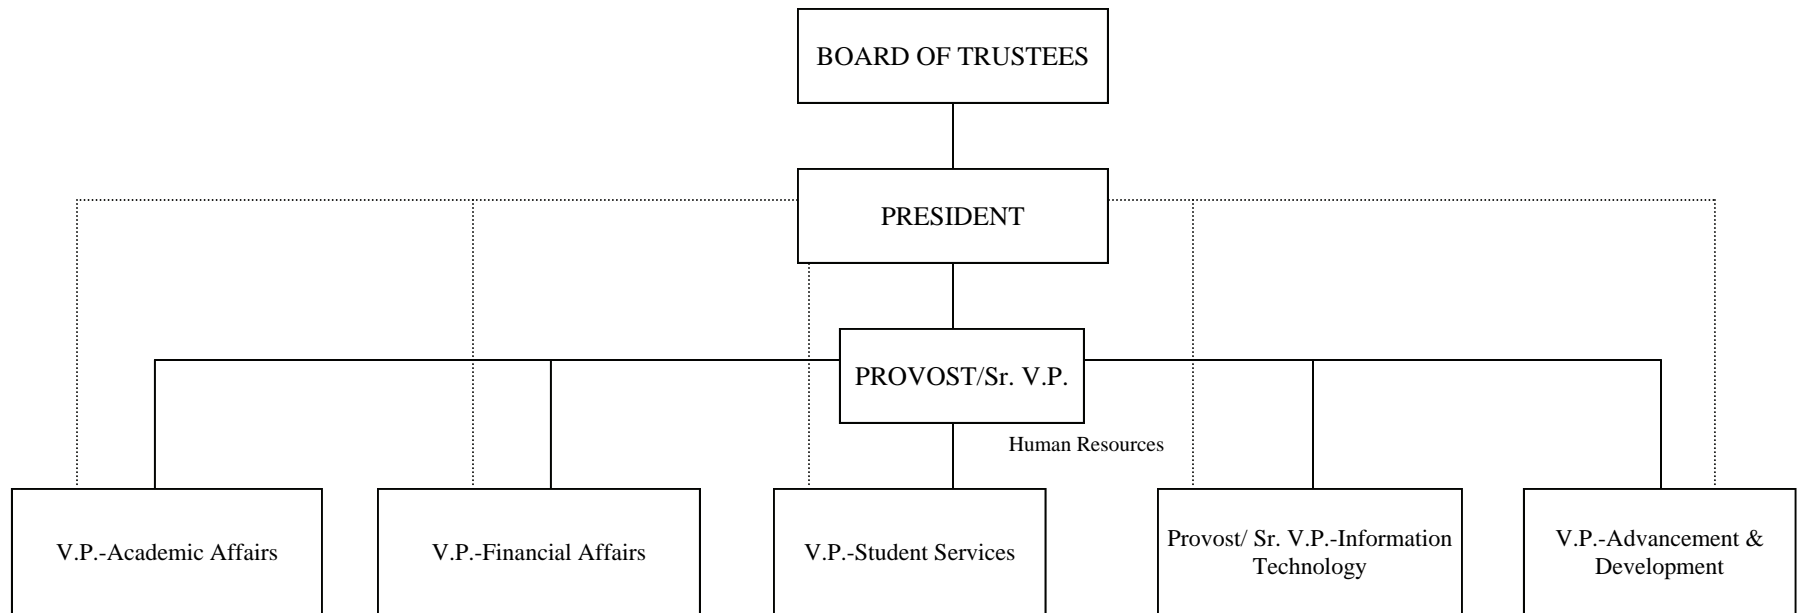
BOARD OF TRUSTEES

PRESIDENT

PROVOST/Sr. V.P.

Human Resources

V.P.-Academic Affairs

V.P.-Financial Affairs

V.P.-Student Services

Provost/ Sr. V.P.-Information Technology

V.P.-Advancement & Development